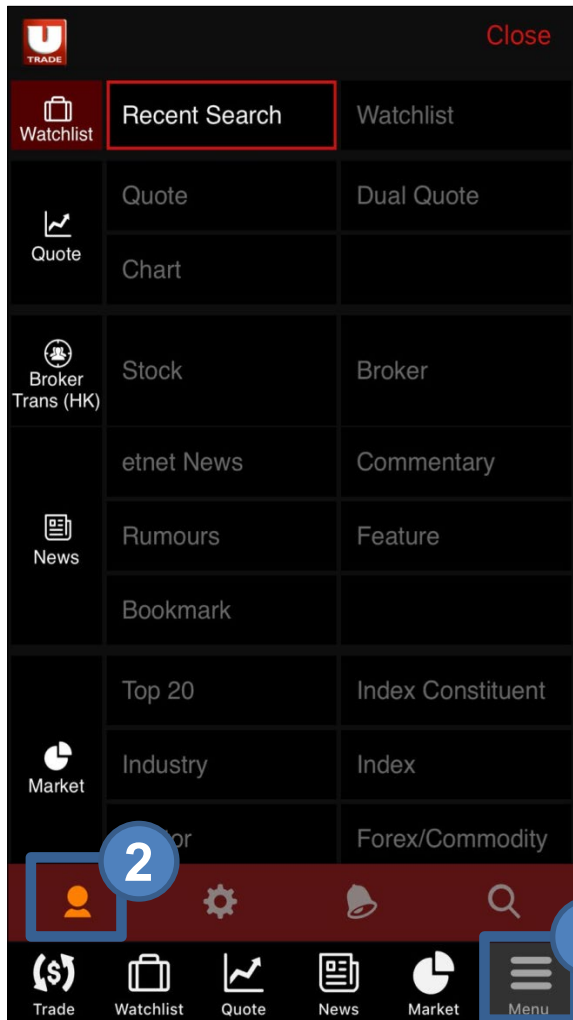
U TRADE

Close

Watchlist

Recent Search

Watchlist

Quote

Quote

Dual Quote

Chart

Broker Trans (HK)

Stock

Broker

News

etnet News

Commentary

Rumours

Feature

Bookmark

Market

Top 20

Index Constituent

Industry

Index

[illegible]or

Forex/Commodity

2

Trade

Watchlist

Quote

News

Market

Menu